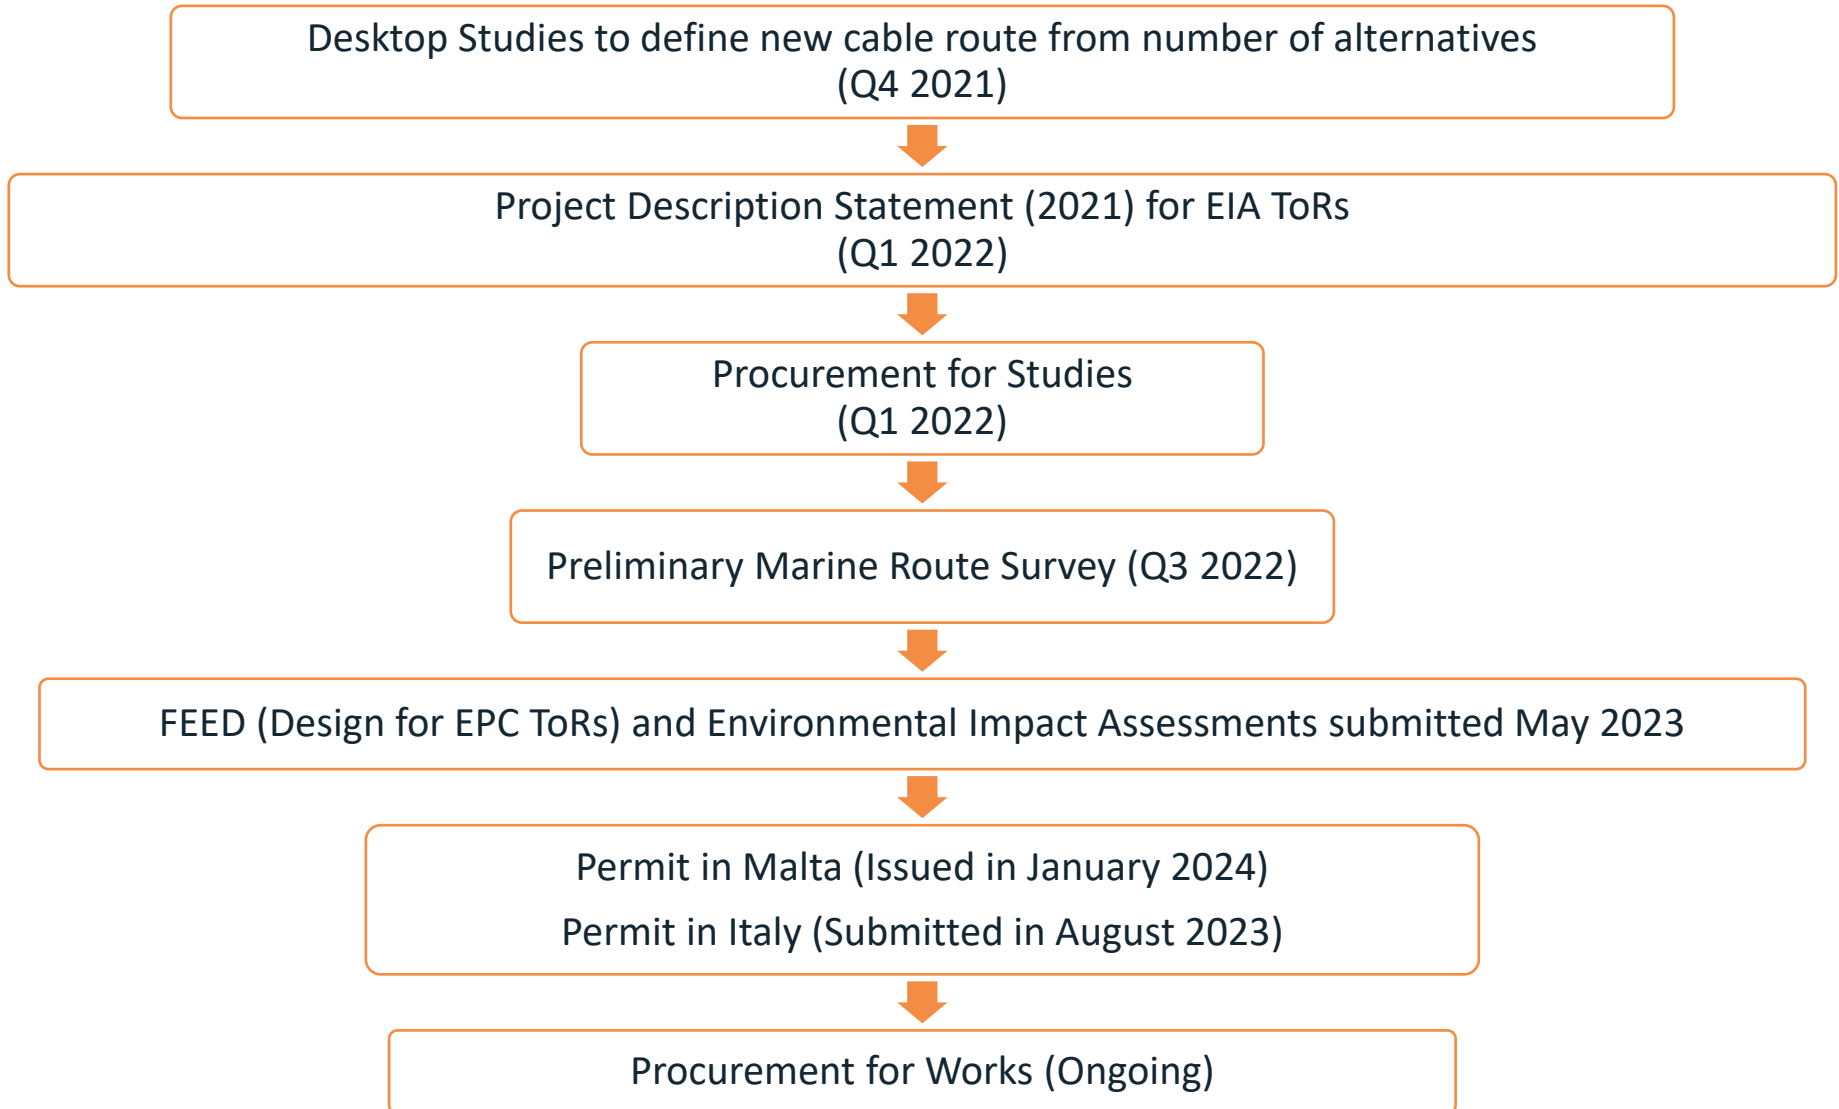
Desktop Studies to define new cable route from number of alternatives
(Q4 2021)

Project Description Statement (2021) for EIA ToRs
(Q1 2022)

Procurement for Studies
(Q1 2022)

Preliminary Marine Route Survey (Q3 2022)

FEED (Design for EPC ToRs) and Environmental Impact Assessments submitted May 2023

Permit in Malta (Issued in January 2024)

Permit in Italy (Submitted in August 2023)

Procurement for Works (Ongoing)